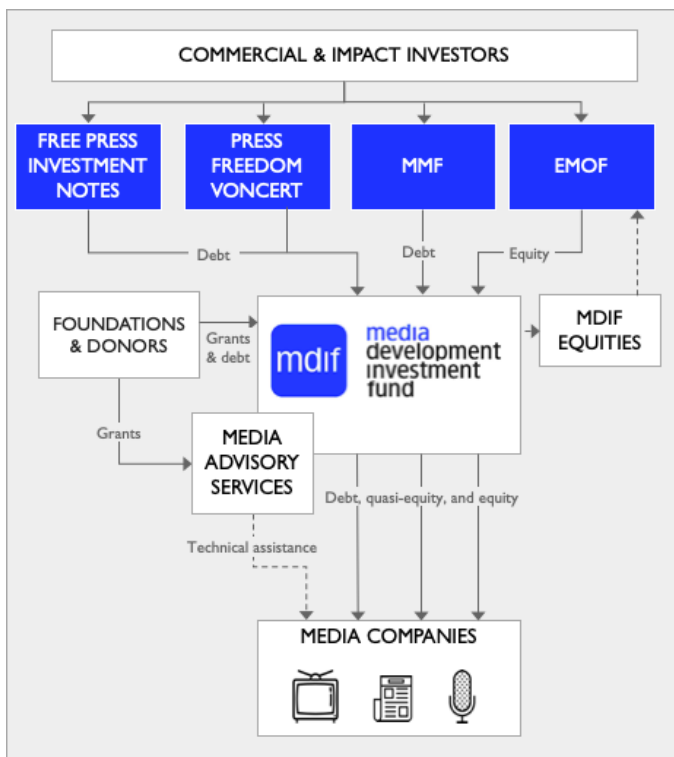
COMMERCIAL & IMPACT INVESTORS

FREE PRESS INVESTMENT NOTES

PRESS FREEDOM VONCERT

MMF

EMOF

Debt

Debt

Equity

FOUNDATIONS & DONORS

Grants & debt

mdif media development investment fund

MDIF EQUITIES

Grants

MEDIA ADVISORY SERVICES

Debt, quasi-equity, and equity

Technical assistance

MEDIA COMPANIES